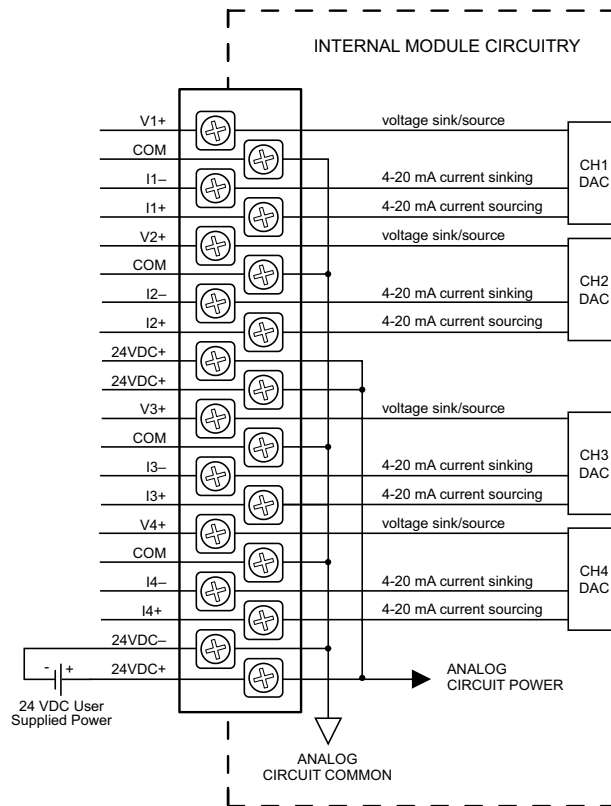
INTERNAL MODULE CIRCUITRY

V1+
COM
I1–
I1+
V2+
COM
I2–
I2+
24VDC+
24VDC+
V3+
COM
I3–
I3+
V4+
COM
I4–
I4+
24VDC–
24VDC+

voltage sink/source
4-20 mA current sinking
4-20 mA current sourcing
CH1 DAC

voltage sink/source
4-20 mA current sinking
4-20 mA current sourcing
CH2 DAC

voltage sink/source
4-20 mA current sinking
4-20 mA current sourcing
CH3 DAC

voltage sink/source
4-20 mA current sinking
4-20 mA current sourcing
CH4 DAC

- +
24 VDC User Supplied Power

ANALOG CIRCUIT POWER

ANALOG CIRCUIT COMMON